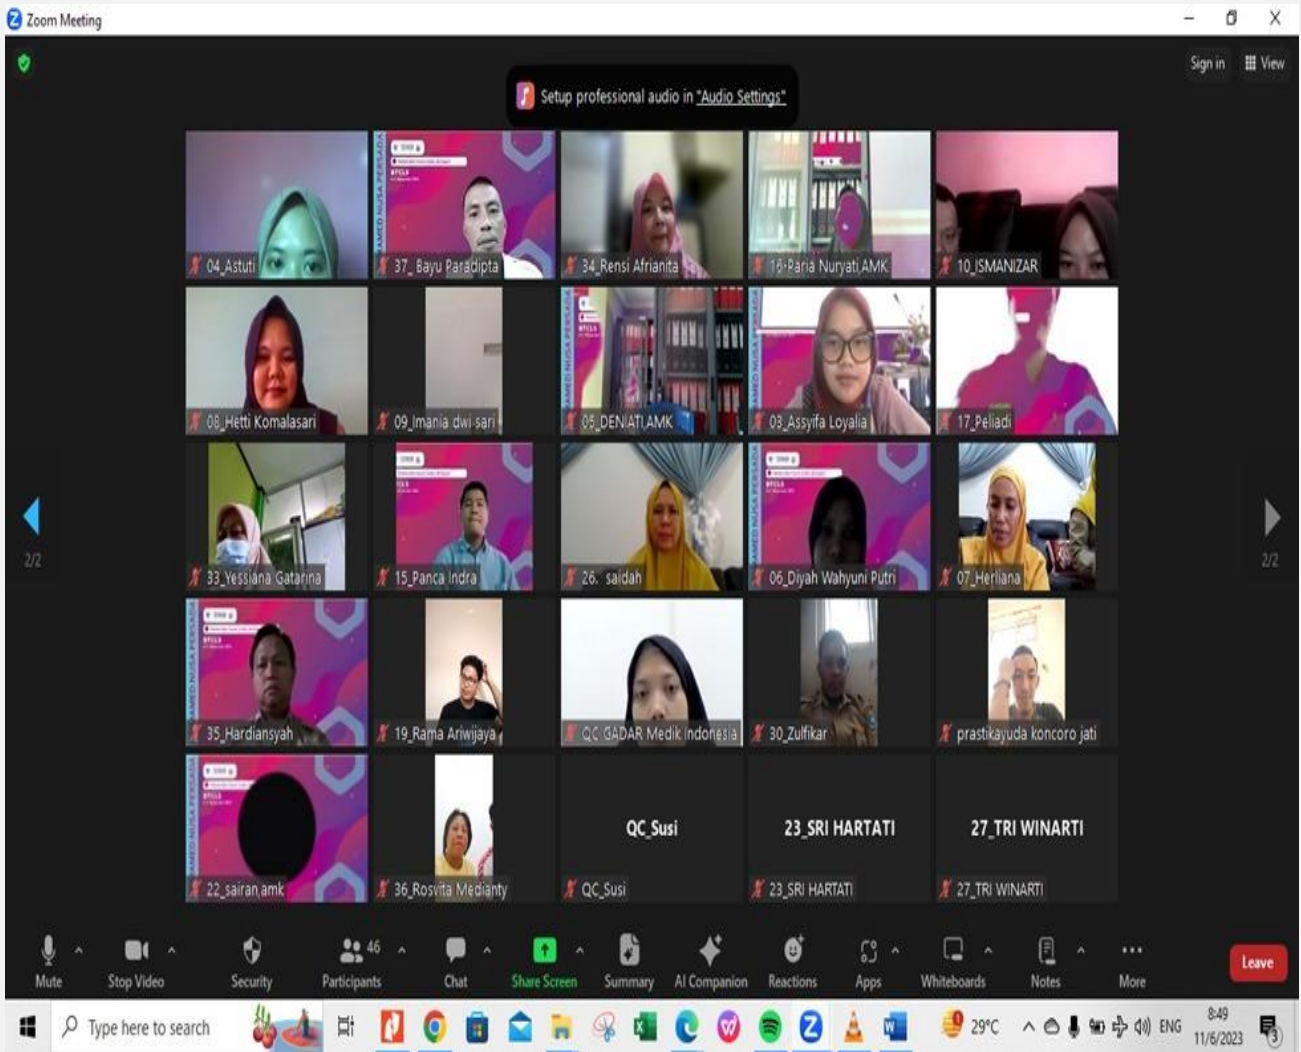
Zoom Meeting

Sign in View

Setup professional audio in "Audio Settings"

04_Astuti
37_ Bayu Paradipta
34_Rensi Afrianita
16-Paria Nuryati AMK
10_ISMANIZAR
08_Hetti Komalasari
09_Imania dwi sari
05_DENIATI AMK
03_Assyifa Loyalia
17_Peliadi
33_Yessiana Gatarina
15_Panca Indra
26. saidah
06_Diyah Wahyuni Putri
07_Herliana
35_Hardiansyah
19_Rama Ariwijaya
QC GADAR Medik Indonesia
30_Zulfikar
prastikayuda koncoro jati
22_sairan amk
36_Rosvita Medianty
QC_Susi
QC_Susi
23_SRI HARTATI
23_SRI HARTATI
27_TRI WINARTI
27_TRI WINARTI

2/2
2/2

Mute
Stop Video
Security
46
Participants
Chat
Share Screen
Summary
AI Companion
Reactions
Apps
Whiteboards
Notes
More
Leave

Type here to search
29°C
ENG
8:49
11/6/2023